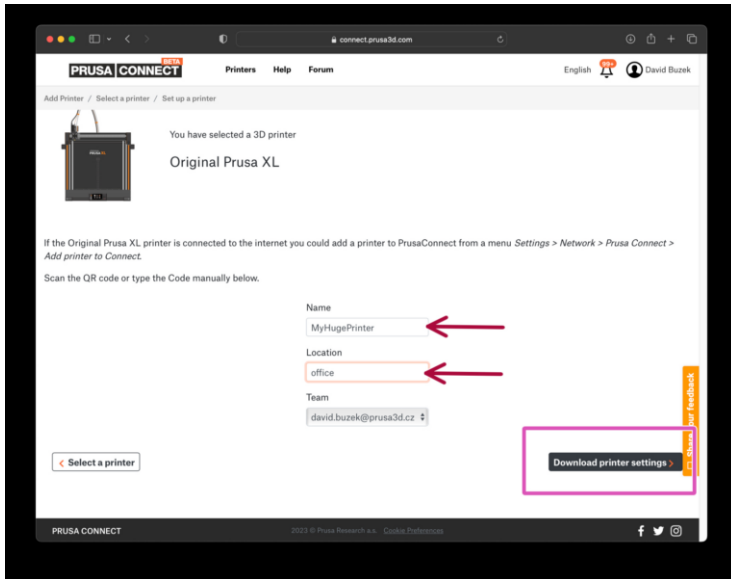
connect.prusa3d.com

PRUSA CONNECT BETA

Printers Help Forum

English 99+ David Buzek

Add Printer / Select a printer / Set up a printer

PRUSA XL

You have selected a 3D printer

Original Prusa XL

If the Original Prusa XL printer is connected to the internet you could add a printer to PrusaConnect from a menu *Settings > Network > Prusa Connect > Add printer to Connect.*

Scan the QR code or type the Code manually below.

Name

MyHugePrinter

Location

office

Team

david.buzek@prusa3d.cz

Share your feedback

< Select a printer

Download printer settings >

PRUSA CONNECT

2023 © Prusa Research a.s. Cookie Preferences